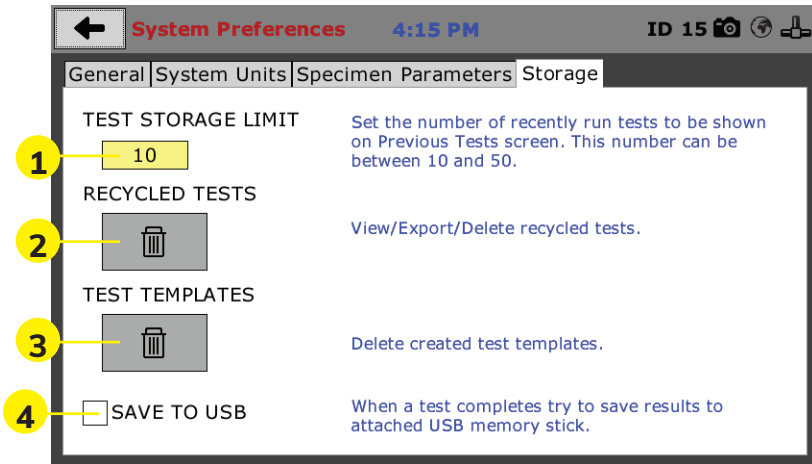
System Preferences 4:15 PM ID 15

General | System Units | Specimen Parameters | Storage

TEST STORAGE LIMIT

1 10

Set the number of recently run tests to be shown on Previous Tests screen. This number can be between 10 and 50.

RECYCLED TESTS

2

View/Export/Delete recycled tests.

TEST TEMPLATES

3

Delete created test templates.

4 SAVE TO USB

When a test completes try to save results to attached USB memory stick.